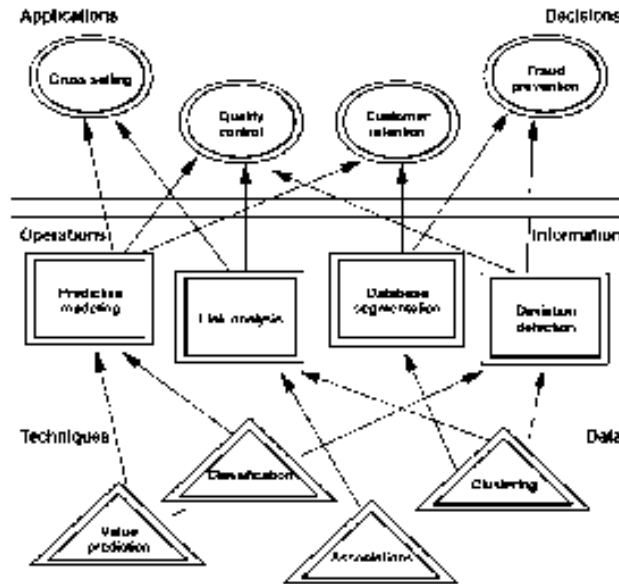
Applications

Decisions

Cross selling

Quality control

Customer retention

Fraud prevention

Operations

Information

Predictive modeling

Link analysis

Database segmentation

Deviation detection

Techniques

Data

Classification

Clustering

Value prediction

Associations